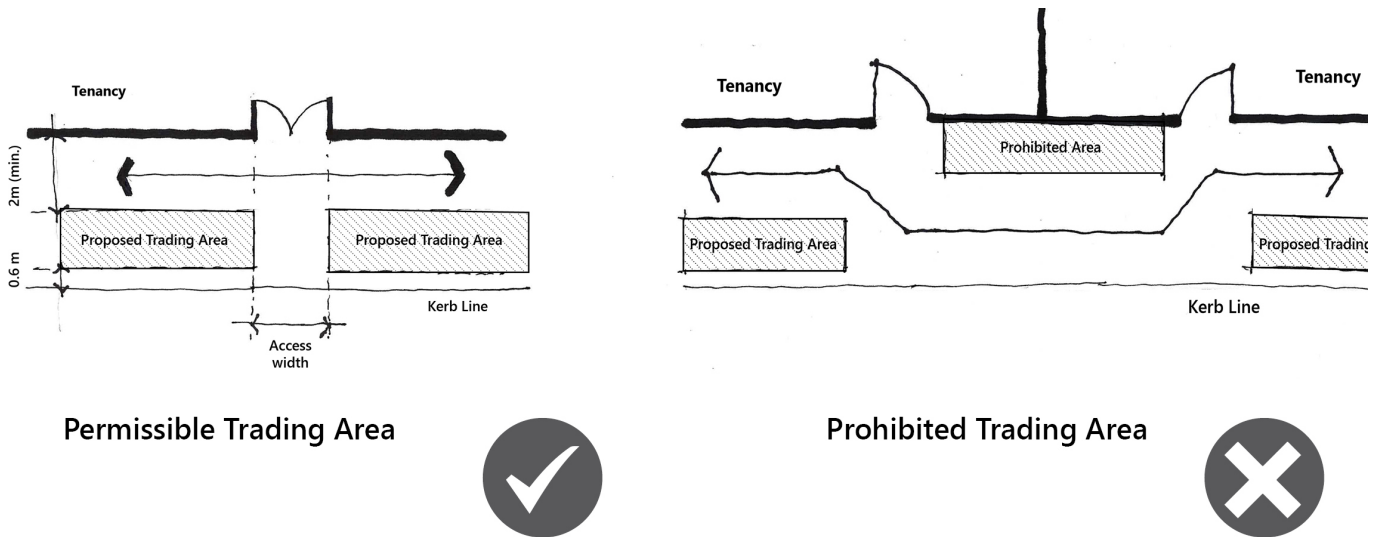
Tenancy

2m (min.)

0.6 m

Proposed Trading Area

Proposed Trading Area

Kerb Line

Access width

Permissible Trading Area

Tenancy

Tenancy

Prohibited Area

Proposed Trading Area

Proposed Trading

Kerb Line

Prohibited Trading Area